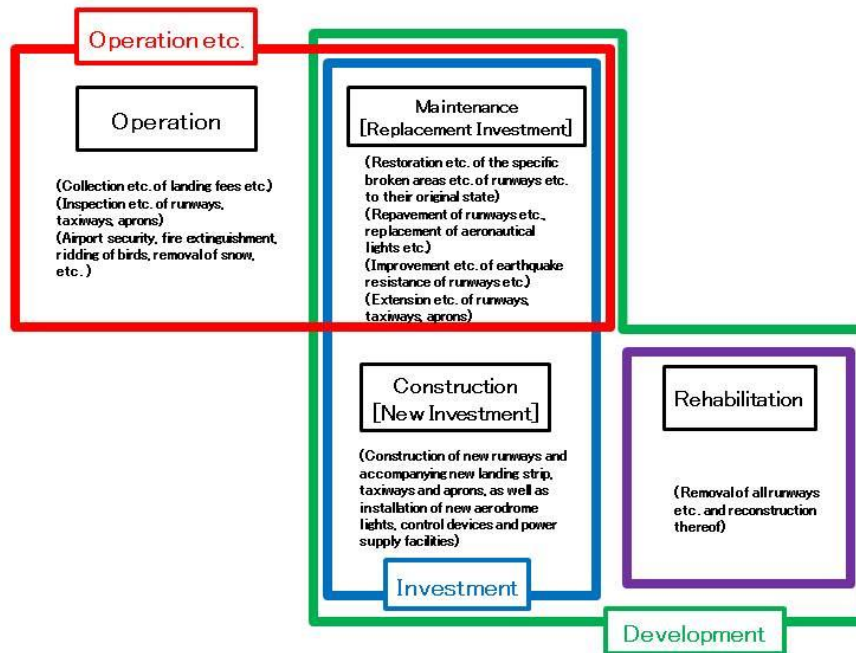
Operation etc.

Operation

(Collection etc. of landing fees etc.)
(Inspection etc. of runways, taxiways, aprons)
(Airport security, fire extinguishment, ridding of birds, removal of snow, etc.)

Maintenance
[Replacement Investment]

(Restoration etc. of the specific broken areas etc. of runways etc. to their original state)
(Repavement of runways etc., replacement of aeronautical lights etc.)
(Improvement etc. of earthquake resistance of runways etc.)
(Extension etc. of runways, taxiways, aprons)

Construction
[New Investment]

(Construction of new runways and accompanying new landing strip, taxiways and aprons, as well as installation of new aerodrome lights, control devices and power supply facilities)

Investment

Rehabilitation

(Removal of all runways etc. and reconstruction thereof)

Development